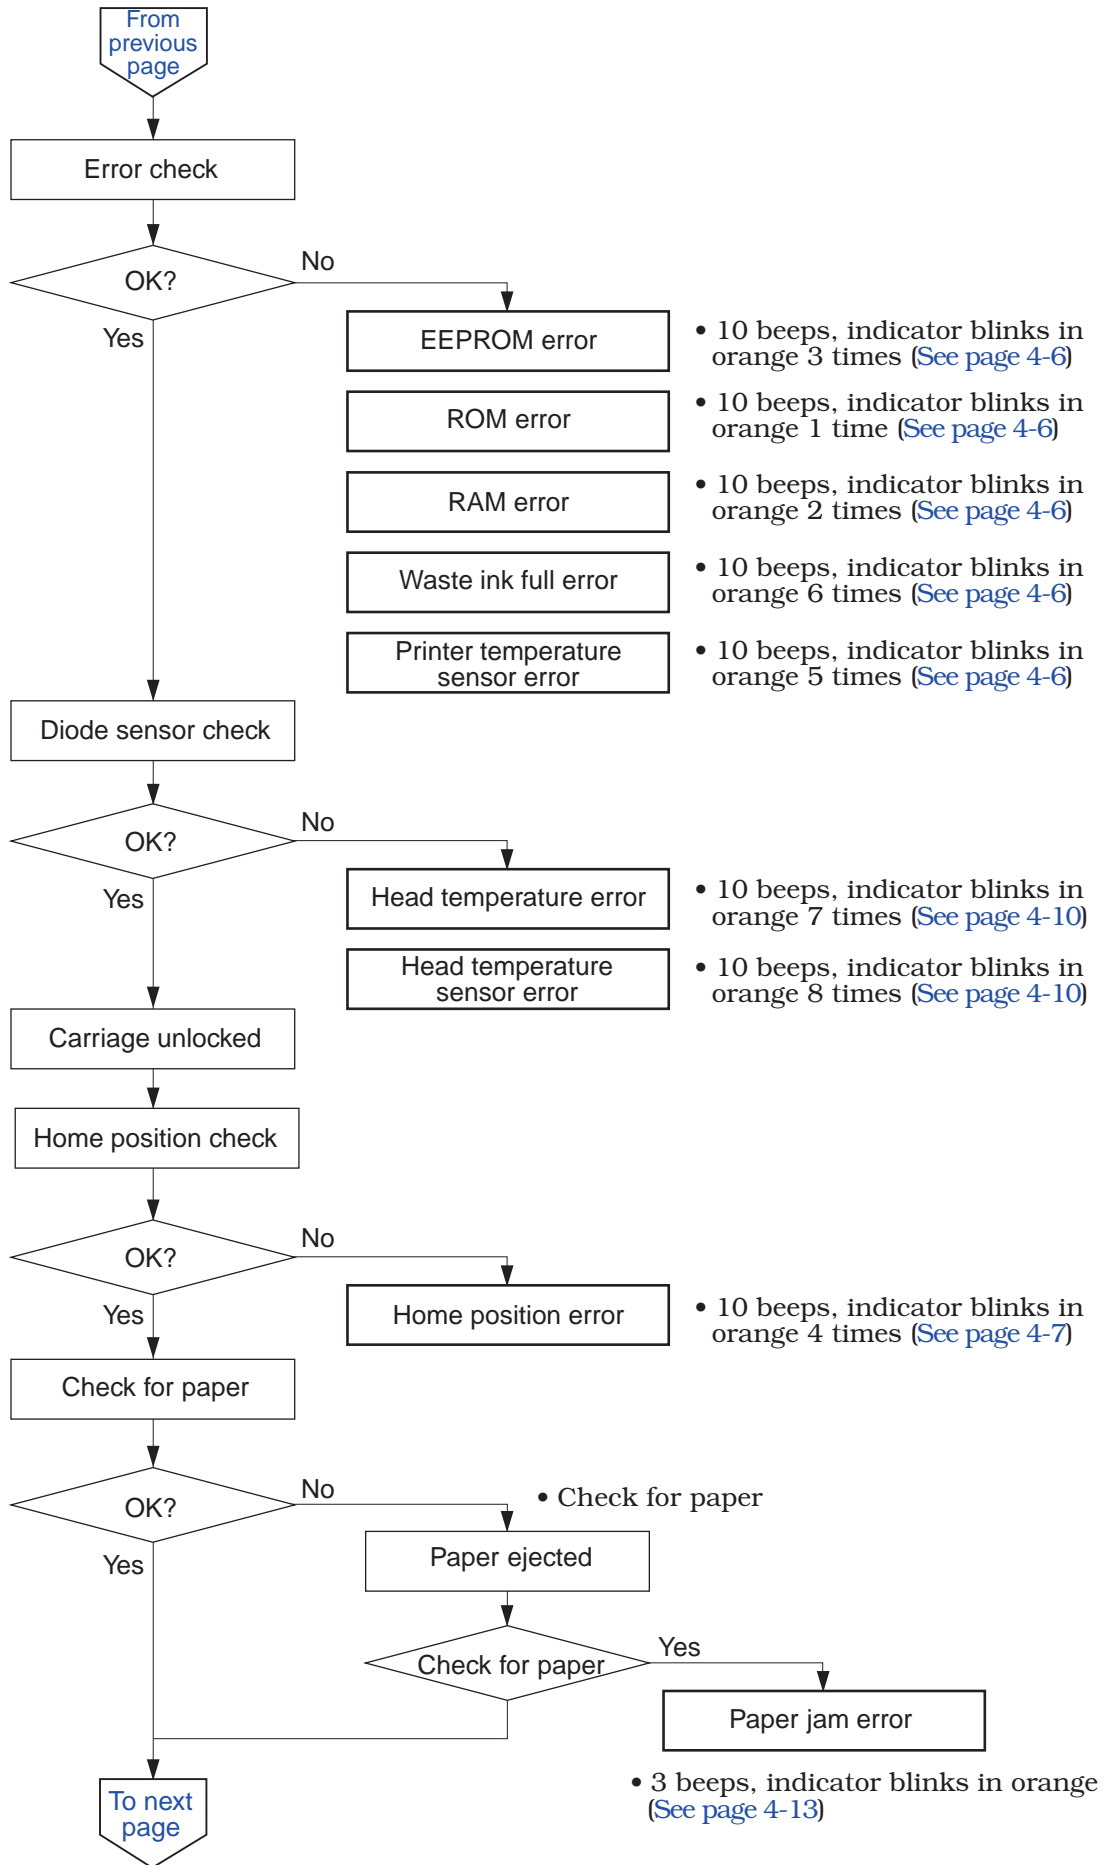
From previous page

Error check

OK?

No

Yes

EEPROM error

• 10 beeps, indicator blinks in orange 3 times (See page 4-6)

ROM error

• 10 beeps, indicator blinks in orange 1 time (See page 4-6)

RAM error

• 10 beeps, indicator blinks in orange 2 times (See page 4-6)

Waste ink full error

• 10 beeps, indicator blinks in orange 6 times (See page 4-6)

Printer temperature sensor error

• 10 beeps, indicator blinks in orange 5 times (See page 4-6)

Diode sensor check

OK?

No

Yes

Head temperature error

• 10 beeps, indicator blinks in orange 7 times (See page 4-10)

Head temperature sensor error

• 10 beeps, indicator blinks in orange 8 times (See page 4-10)

Carriage unlocked

Home position check

OK?

No

Yes

Home position error

• 10 beeps, indicator blinks in orange 4 times (See page 4-7)

Check for paper

OK?

No

• Check for paper

Yes

Paper ejected

Check for paper

Yes

Paper jam error

• 3 beeps, indicator blinks in orange (See page 4-13)

To next page